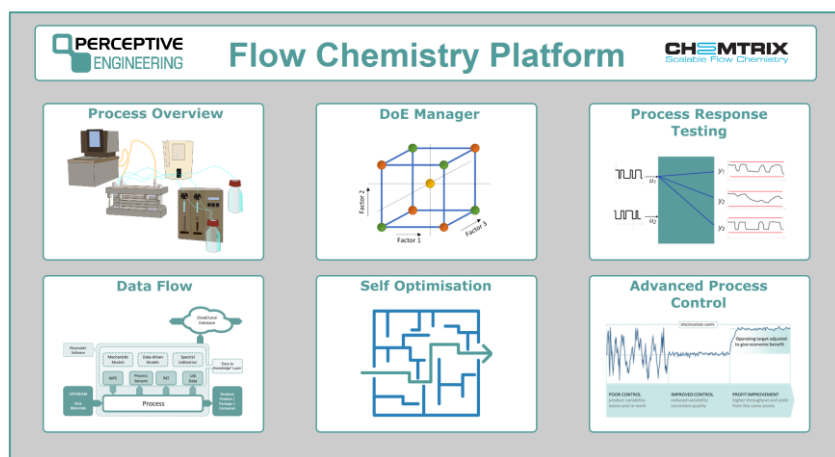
PERCEPTIVE ENGINEERING

Flow Chemistry Platform

CHEMTRIX
Scalable Flow Chemistry

Process Overview

DoE Manager

Factor 2
Factor 1
Factor 3

Process Response Testing

$u_1$
$u_2$
$y_1$
$y_2$
$y_3$

Data Flow

Cloud/Local Database

PharmaMV Software

Mechanistic Models

Data-driven Models

Spectral Calibration

Data to Knowledge Layer

MPC

Process Sensors

PAT

Lab Data

UPSTREAM Raw Materials

Process

Finished Product / Further Processing

Self Optimisation

Advanced Process Control

SPECIFICATION LIMITS

Operating target adjusted to give economic benefit

POOR CONTROL
product variability
waste and re-work

IMPROVED CONTROL
reduced variability
consistent quality

PROFIT IMPROVEMENT
higher throughput and yield
from the same assets